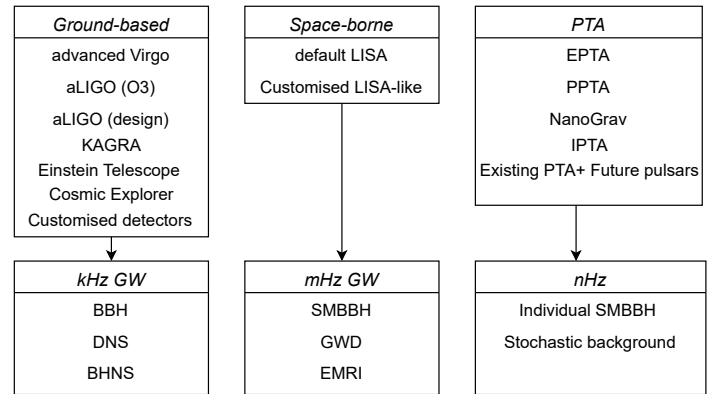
Ground-based
advanced Virgo
aLIGO (O3)
aLIGO (design)
KAGRA
Einstein Telescope
Cosmic Explorer
Customised detectors

kHz GW
BBH
DNS
BHNS

Space-borne
default LISA
Customised LISA-like

mHz GW
SMBBH
GWD
EMRI

PTA
EPTA
PPTA
NanoGrav
IPTA
Existing PTA+ Future pulsars

nHz
Individual SMBBH
Stochastic background